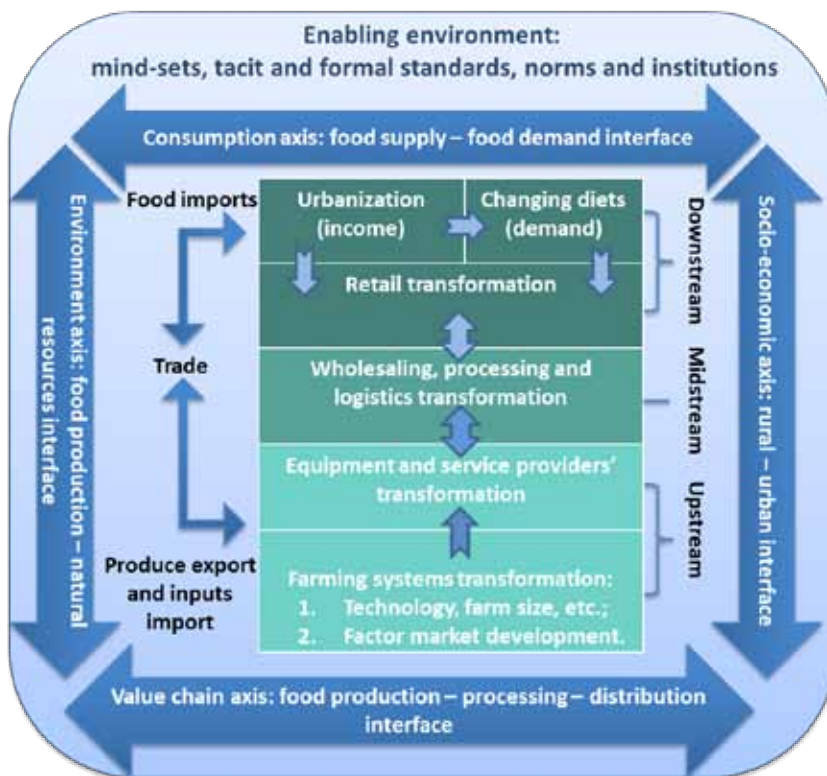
Enabling environment:
mind-sets, tacit and formal standards, norms and institutions

Consumption axis: food supply – food demand interface

Environment axis: food production – natural resources interface

Food imports

Urbanization (income)

Changing diets (demand)

Retail transformation

Downstream

Trade

Wholesaling, processing and logistics transformation

Midstream

Equipment and service providers' transformation

Upstream

Produce export and inputs import

Farming systems transformation:
1. Technology, farm size, etc.;
2. Factor market development.

Socio-economic axis: rural – urban interface

Value chain axis: food production – processing – distribution interface